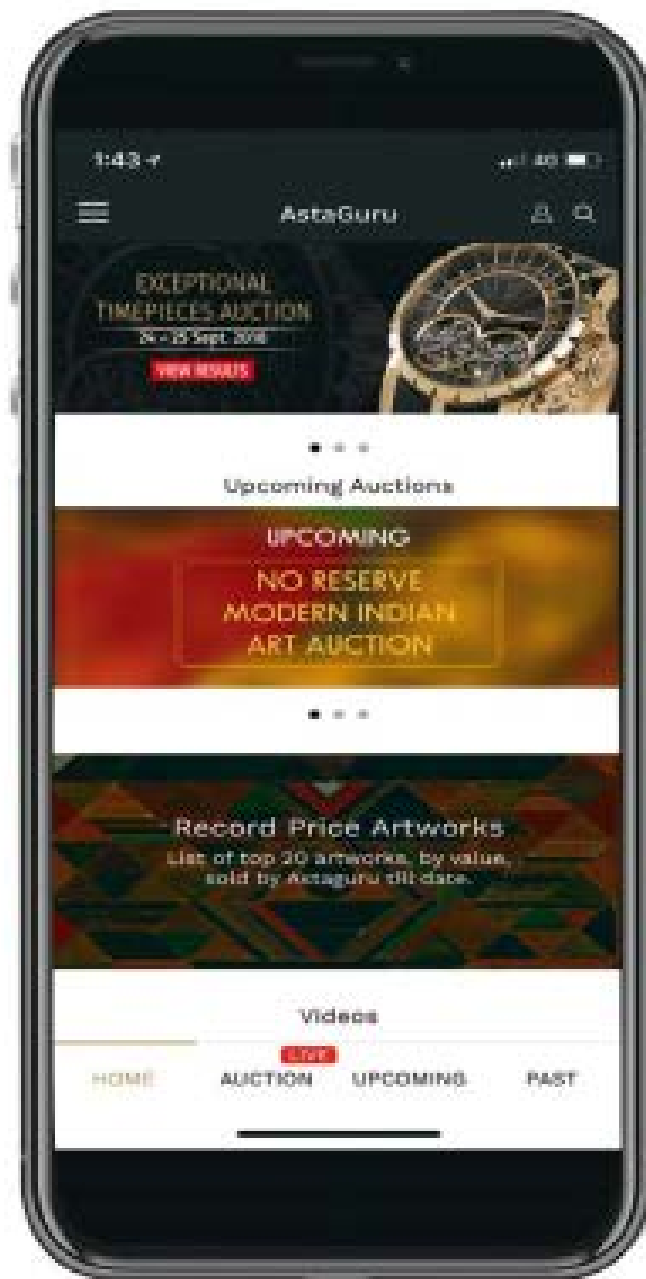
1:43

4G

AstaGuru

EXCEPTIONAL TIMEPIECES AUCTION

24 - 25 Sept. 2018

VIEW RESULTS

Upcoming Auctions

UPCOMING

NO RESERVE MODERN INDIAN ART AUCTION

Record Price Artworks

List of top 20 artworks, by value, sold by Astaguru till date.

Videos

LIVE

HOME AUCTION UPCOMING PAST